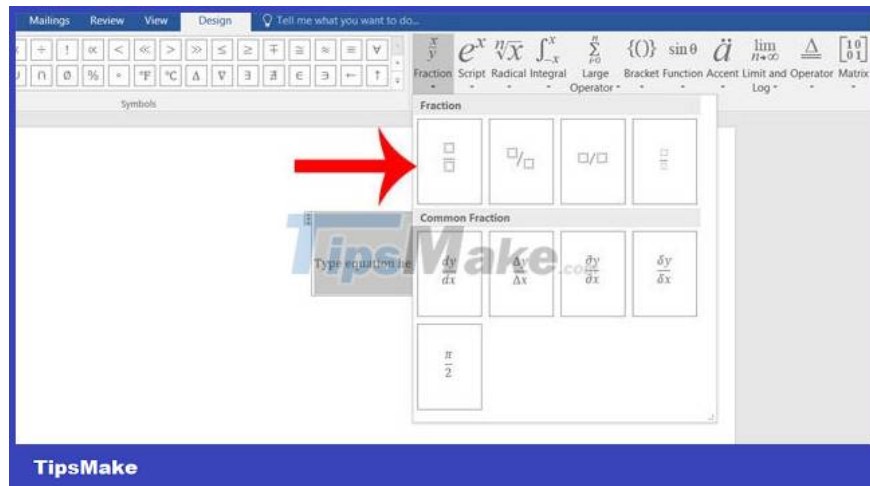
Mailings Review View Design Tell me what you want to do...

$\pm$ $\div$ ! $\propto$ < $\ll$ > $\gg$ $\leq$ $\geq$ $\mp$ $\cong$ $\approx$ $\equiv$ $\forall$
$\cup$ $\cap$ $\emptyset$ % $\circ$ °F °C $\Delta$ $\nabla$ $\exists$ $\nexists$ $\in$ $\ni$ $\leftarrow$ $\uparrow$

Symbols

$\frac{x}{y}$ Fraction
$e^x$ Script
$\sqrt[n]{x}$ Radical
$\int_{-x}^{x}$ Integral
$\sum_{i=0}^{n}$ Large Operator
$\{()\}$ Bracket
$\sin\theta$ Function
$\ddot{a}$ Accent
$\lim_{n\to\infty}$ Limit and Log
$\triangleq$ Operator
$\begin{bmatrix}1&0\\0&1\end{bmatrix}$ Matrix

Fraction

Common Fraction

$\frac{dy}{dx}$ $\frac{\Delta y}{\Delta x}$ $\frac{\partial y}{\partial x}$ $\frac{\delta y}{\delta x}$

$\frac{\pi}{2}$

Type equation he

TipsMake.com

TipsMake